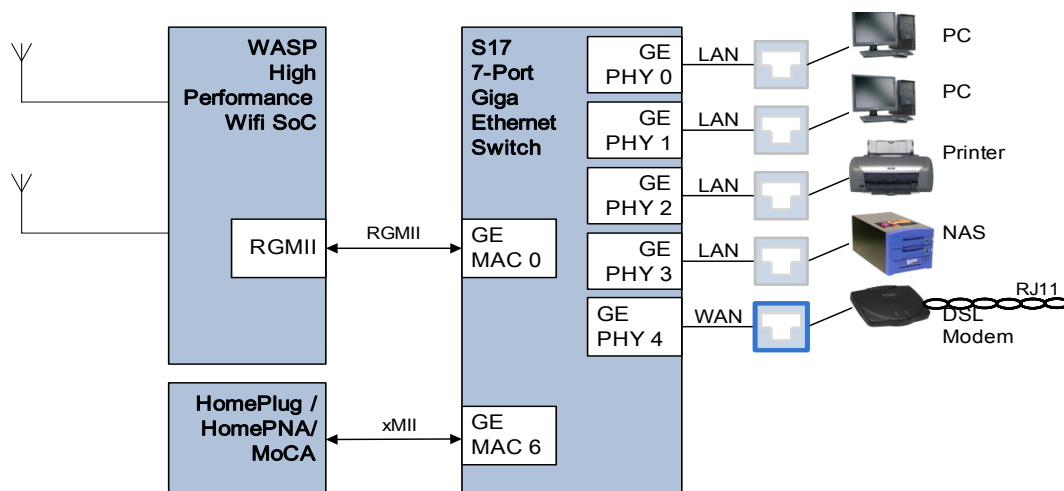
WASP
High
Performance
Wifi SoC

RGMII

RGMII

HomePlug /
HomePNA/
MoCA

xMII

S17
7-Port
Giga
Ethernet
Switch

GE
MAC 0

GE
MAC 6

GE
PHY 0

GE
PHY 1

GE
PHY 2

GE
PHY 3

GE
PHY 4

LAN

LAN

LAN

LAN

WAN

PC

PC

Printer

NAS

RJ11

DSL
Modem